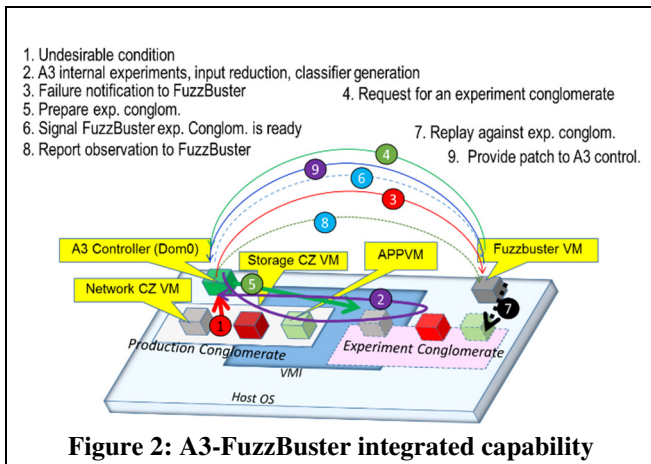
1. Undesirable condition
2. A3 internal experiments, input reduction, classifier generation
3. Failure notification to FuzzBuster
5. Prepare exp. conglom.
6. Signal FuzzBuster exp. Conglom. is ready
8. Report observation to FuzzBuster

4. Request for an experiment conglomerate

7. Replay against exp. conglom.
9. Provide patch to A3 control.

9
4
6
3
8

A3 Controller (Dom0)
Storage CZ VM
APPVM
Fuzzbuster VM
Network CZ VM
5
2
7
1

Production Conglomerate
Experiment Conglomerate
VMI
Host OS

Figure 2: A3-FuzzBuster integrated capability